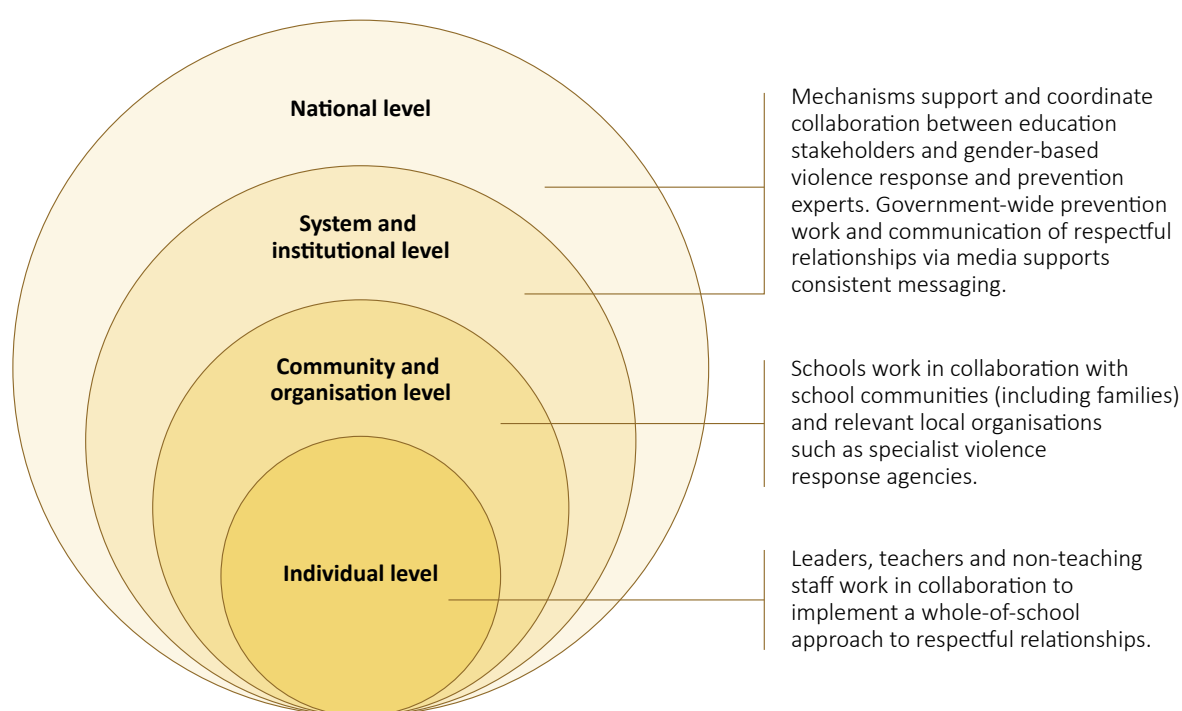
National level

System and institutional level

Community and organisation level

Individual level

Mechanisms support and coordinate collaboration between education stakeholders and gender-based violence response and prevention experts. Government-wide prevention work and communication of respectful relationships via media supports consistent messaging.

Schools work in collaboration with school communities (including families) and relevant local organisations such as specialist violence response agencies.

Leaders, teachers and non-teaching staff work in collaboration to implement a whole-of-school approach to respectful relationships.